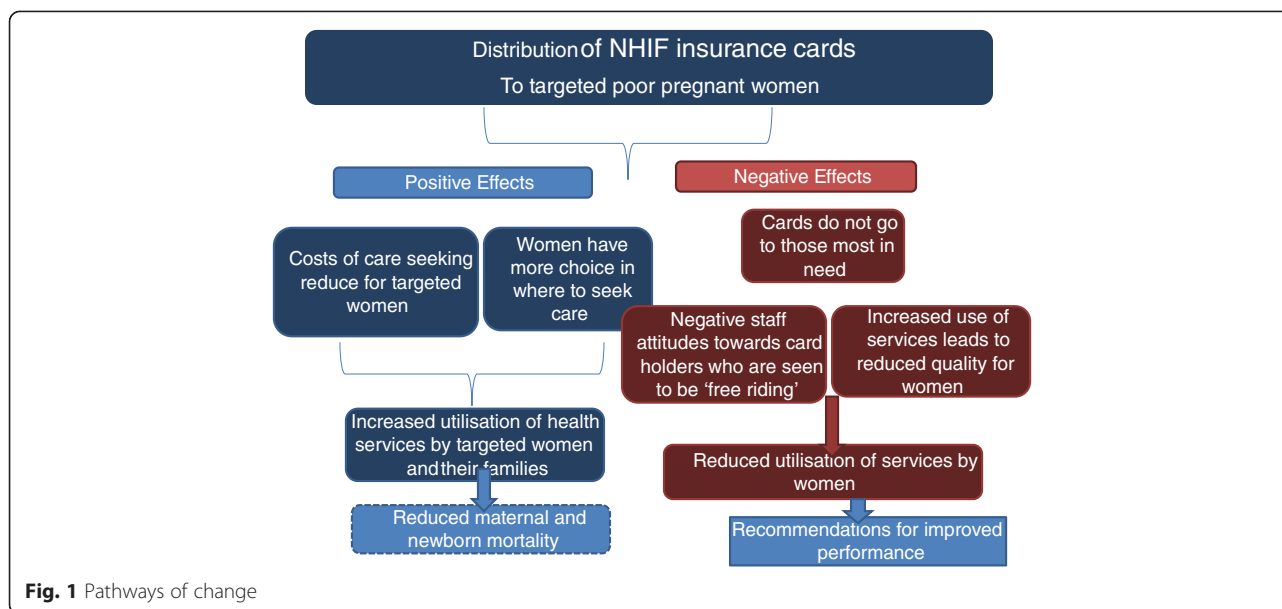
Distribution of NHIF insurance cards
To targeted poor pregnant women

Positive Effects

Negative Effects

Cards do not go to those most in need

Costs of care seeking reduce for targeted women

Women have more choice in where to seek care

Negative staff attitudes towards card holders who are seen to be ‘free riding’

Increased use of services leads to reduced quality for women

Increased utilisation of health services by targeted women and their families

Reduced utilisation of services by women

Reduced maternal and newborn mortality

Recommendations for improved performance

Fig. 1 Pathways of change